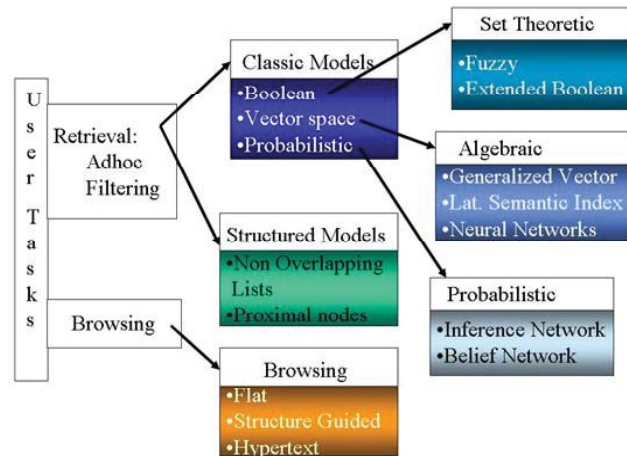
U
s
e
r

T
a
s
k
s

Retrieval:
Adhoc
Filtering

Browsing

Classic Models
•Boolean
•Vector space
•Probabilistic

Set Theoretic
•Fuzzy
•Extended Boolean

Algebraic
•Generalized Vector
•Lat. Semantic Index
•Neural Networks

Structured Models
•Non Overlapping Lists
•Proximal nodes

Probabilistic
•Inference Network
•Belief Network

Browsing
•Flat
•Structure Guided
•Hypertext